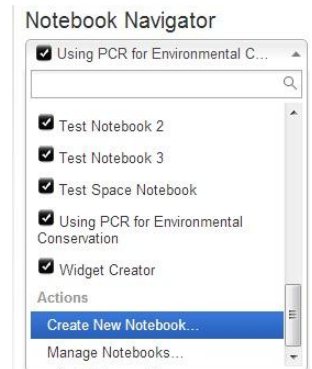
Notebook Navigator

Using PCR for Environmental C...

Test Notebook 2

Test Notebook 3

Test Space Notebook

Using PCR for Environmental Conservation

Widget Creator

Actions

Create New Notebook...

Manage Notebooks...